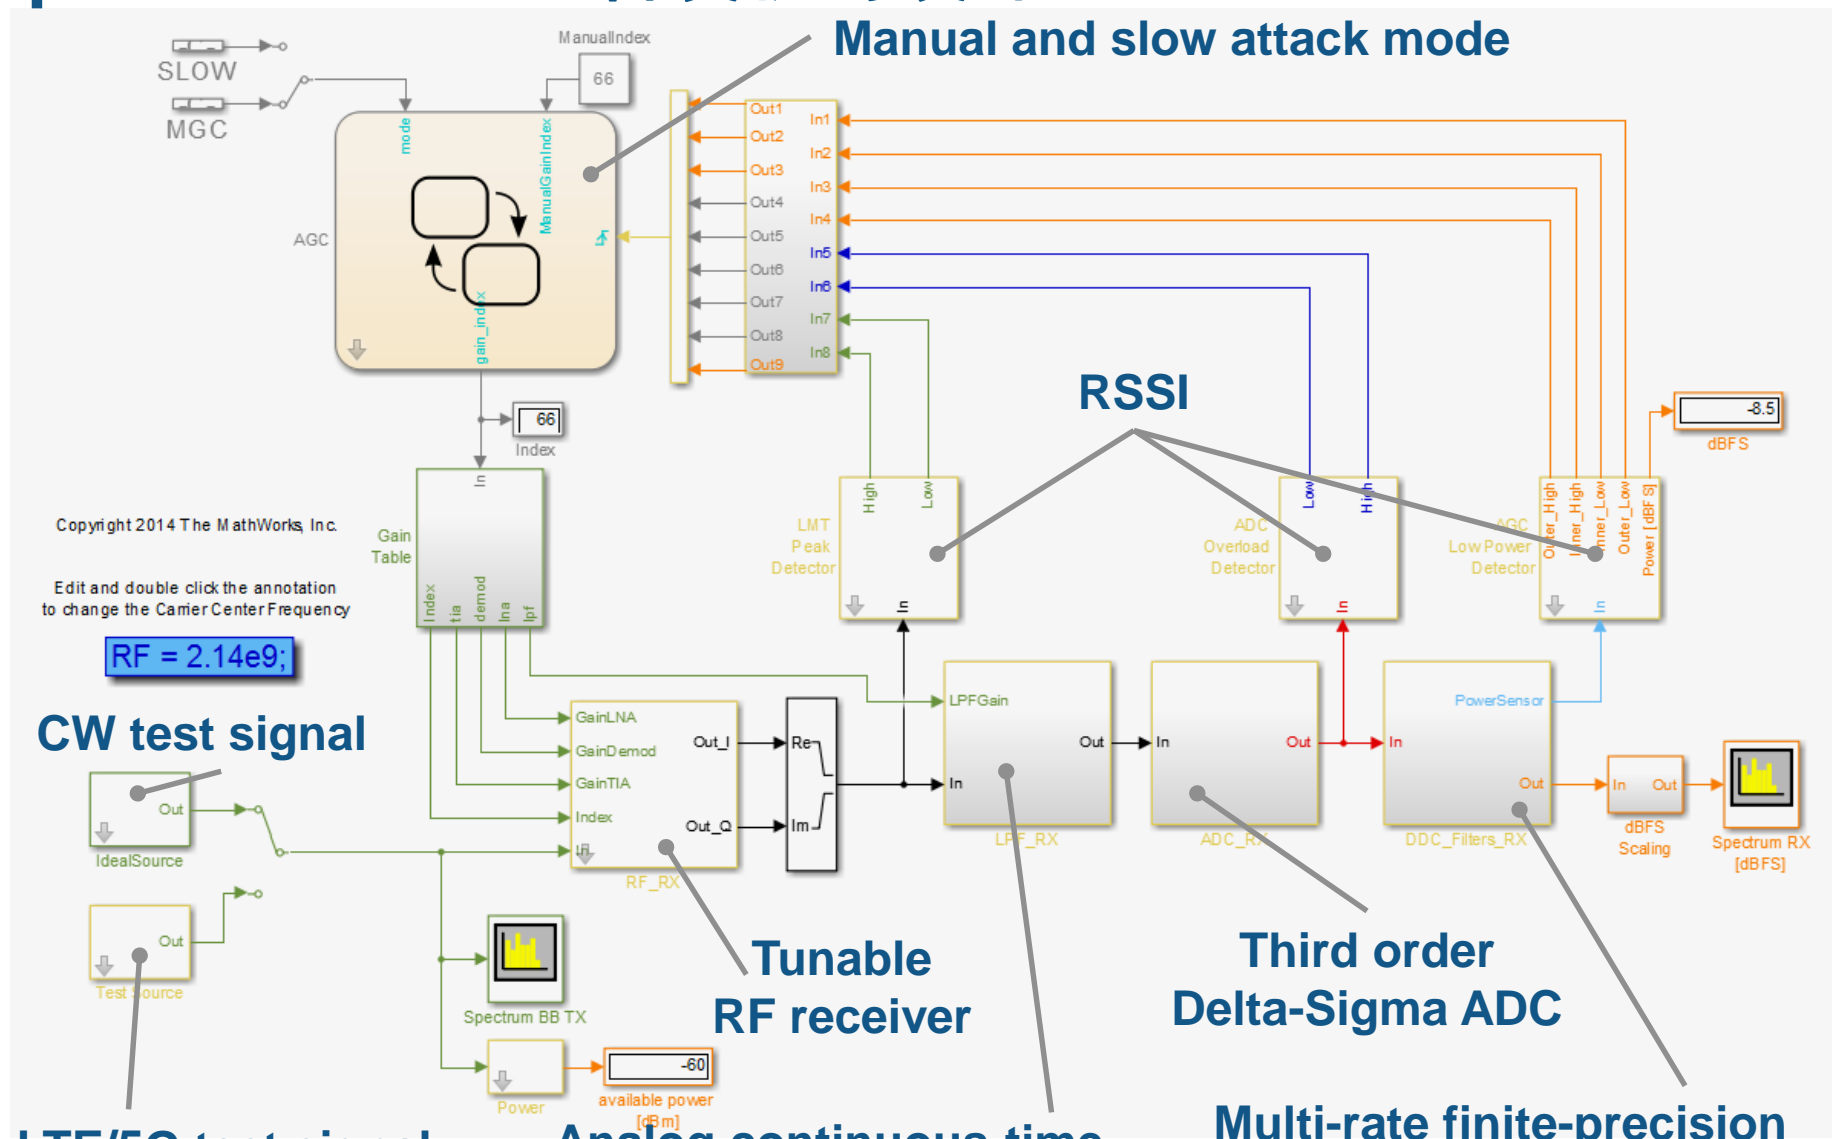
Manual and slow attack mode

SLOW

MGC

ManualIndex

66

mode

ManualGainIndex

AGC

gain_index

Out1
Out2
Out3
Out4
Out5
Out6
Out7
Out8
Out9

In1
In2
In3
In4
In5
In6
In7
In8

RSSI

66

Index

-8.5

dBFS

In

Gain Table

Index tia demod lna lpf

Copyright 2014 The MathWorks, Inc.

Edit and double click the annotation to change the Carrier Center Frequency

RF = 2.14e9;

High Low

LMT Peak Detector

In

Low High

ADC Overload Detector

In

Outer_High Inner_High Inner_Low Outer_Low Power [dBFS]

AGC Low Power Detector

In

CW test signal

Out

IdealSource

GainLNA
GainDemod
GainTIA
Index
In

Out_I
Out_Q

RF_RX

Re
Im

LPFGain

In

Out

LPF_RX

In

Out

ADC_RX

PowerSensor

In

Out

DDC_Filters_RX

In Out

dBFS Scaling

Spectrum RX [dBFS]

Out

Test Source

Spectrum BB TX

Tunable RF receiver

Third order Delta-Sigma ADC

-60

Power

available power [dBm]

Multi-rate finite-precision